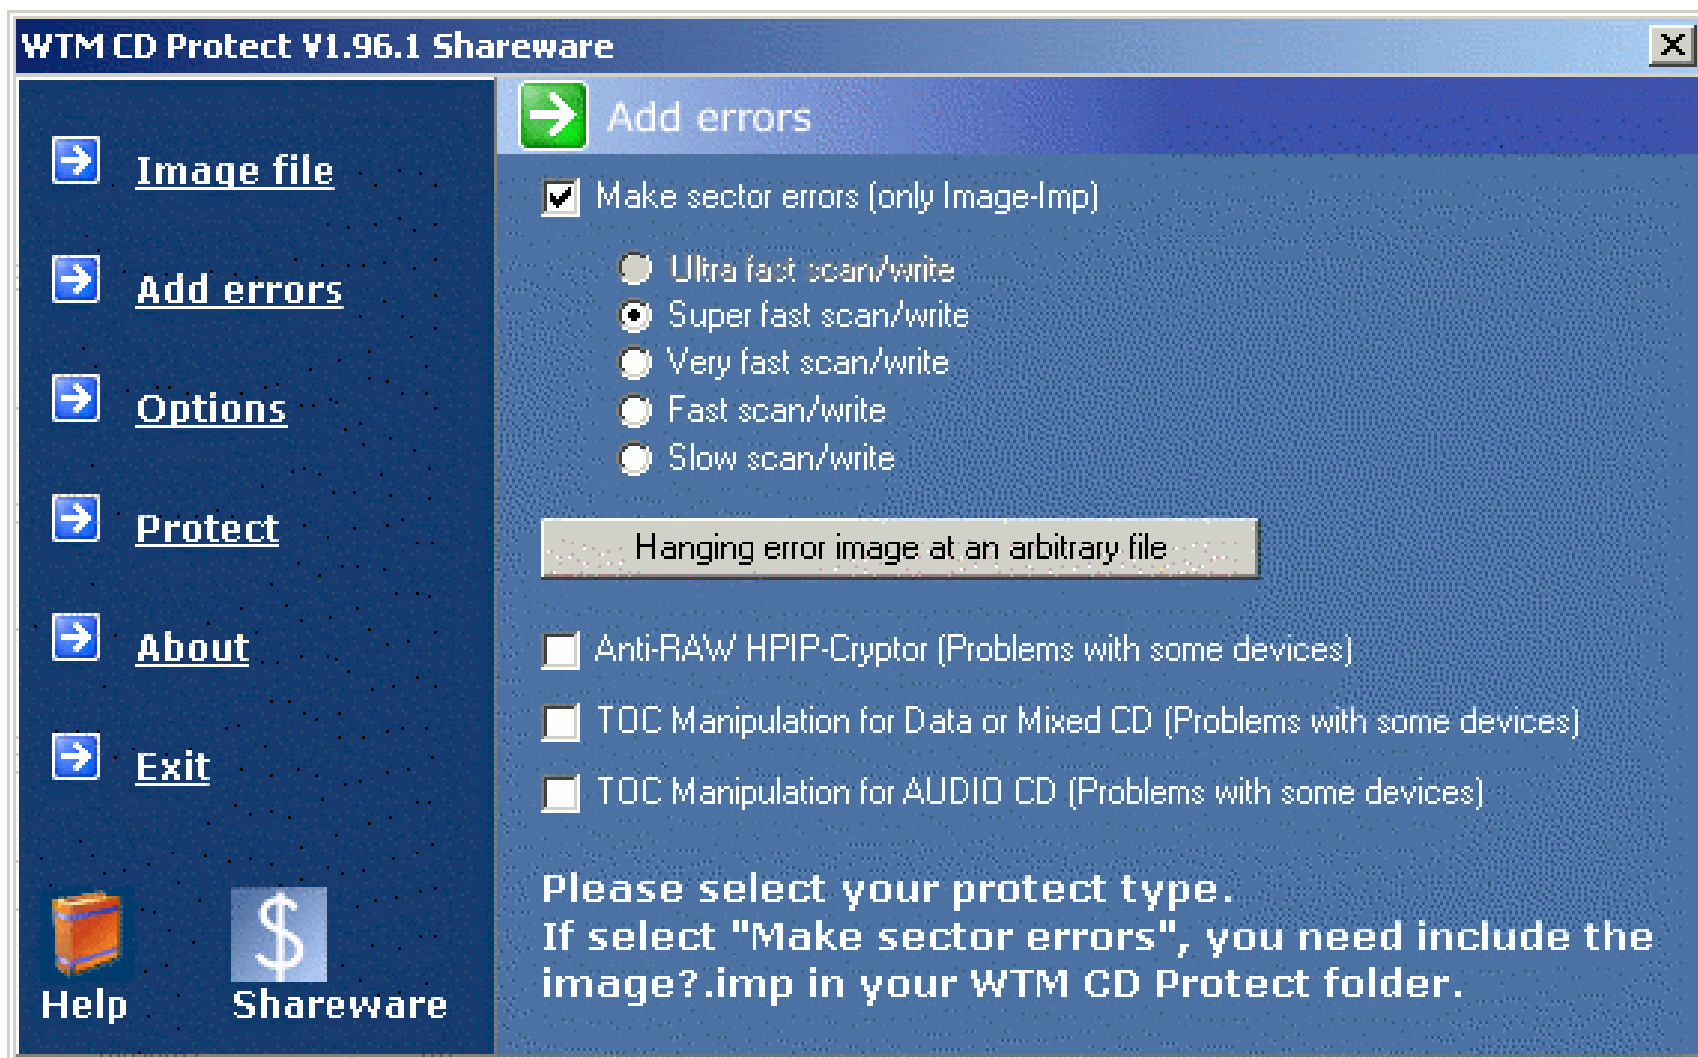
WTM CD Protect V1.96.1 Shareware

X

Image file

Add errors

Options

Protect

About

Exit

Help

$

Shareware

Add errors

Make sector errors (only Image-Imp)

Ultra fast scan/write

Super fast scan/write

Very fast scan/write

Fast scan/write

Slow scan/write

Hanging error image at an arbitrary file

Anti-RAW HPIP-Cryptor (Problems with some devices)

TOC Manipulation for Data or Mixed CD (Problems with some devices)

TOC Manipulation for AUDIO CD (Problems with some devices)

Please select your protect type.
If select "Make sector errors", you need include the image?.imp in your WTM CD Protect folder.